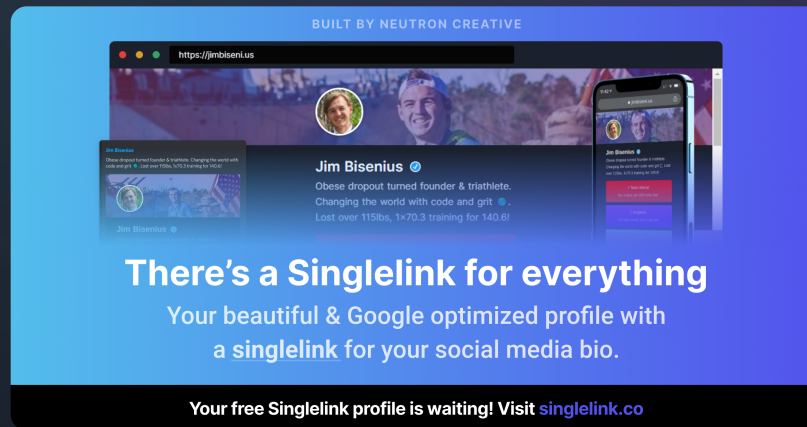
BUILT BY NEUTRON CREATIVE

https://jimbiseni.us

Jim Bisenius

Obese dropout turned founder & triathlete. Changing the world with code and grit. Lost over 115lbs, 1×70.3 training for 140.6!

Jim Bisenius

Obese dropout turned founder & triathlete. Changing the world with code and grit. Lost over 115lbs, 1x70.3 training for 140.6!

Jim Bisenius

There's a Singlelink for everything

Your beautiful & Google optimized profile with a singlelink for your social media bio.

Your free Singlelink profile is waiting! Visit singlelink.co